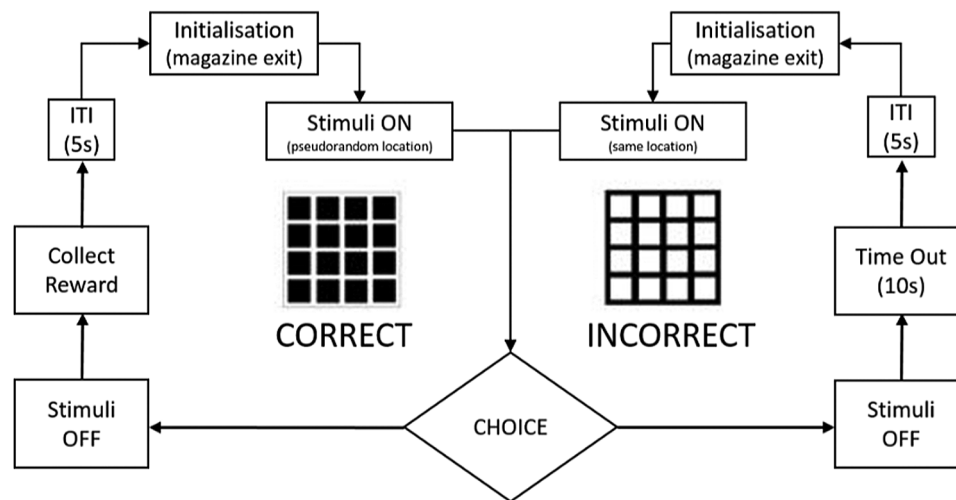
Initialisation (magazine exit)

Stimuli ON (pseudorandom location)

Initialisation (magazine exit)

Stimuli ON (same location)

ITI (5s)

ITI (5s)

Collect Reward

CORRECT

INCORRECT

Time Out (10s)

Stimuli OFF

CHOICE

Stimuli OFF